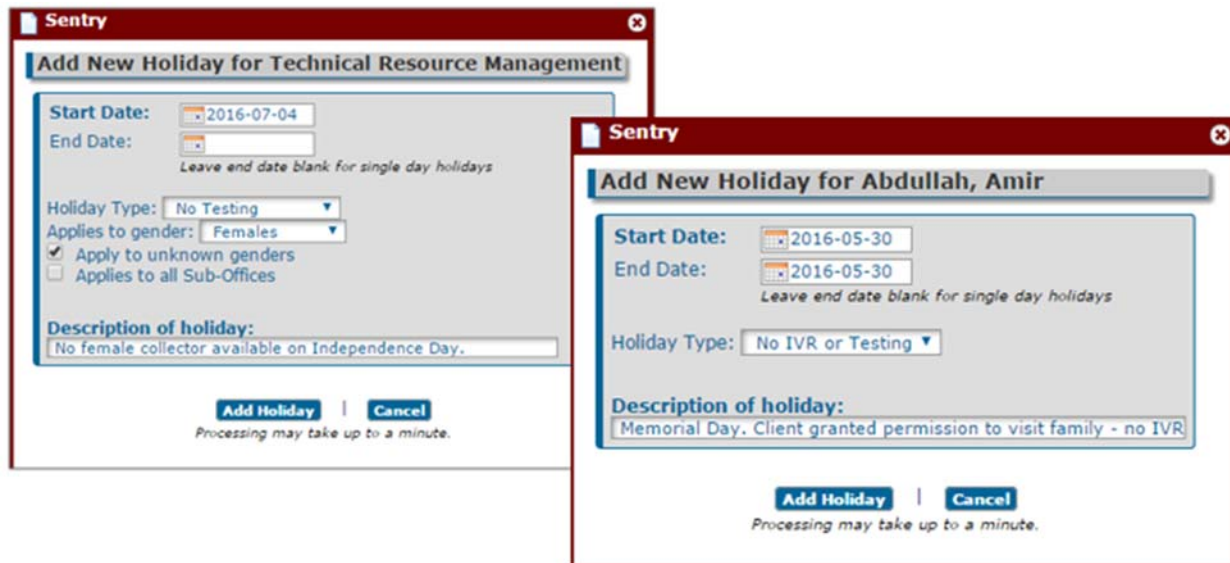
Sentry

Add New Holiday for Technical Resource Management

Start Date: 2016-07-04
End Date:
Leave end date blank for single day holidays

Holiday Type: No Testing
Applies to gender: Females
Apply to unknown genders
Applies to all Sub-Offices

Description of holiday:
No female collector available on Independence Day.

Add Holiday | Cancel
Processing may take up to a minute.

Sentry

Add New Holiday for Abdullah, Amir

Start Date: 2016-05-30
End Date: 2016-05-30
Leave end date blank for single day holidays

Holiday Type: No IVR or Testing

Description of holiday:
Memorial Day. Client granted permission to visit family - no IVR

Add Holiday | Cancel
Processing may take up to a minute.